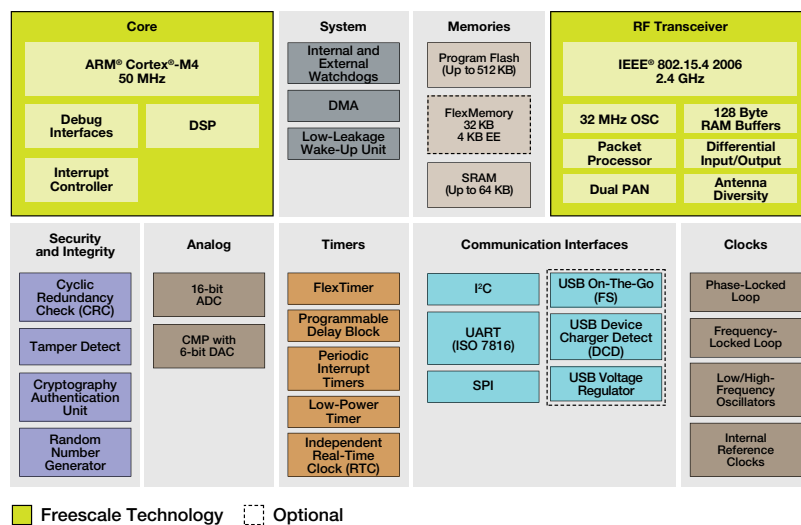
Core

ARM® Cortex®-M4
50 MHz

Debug Interfaces

DSP

Interrupt Controller

System

Internal and External Watchdogs

DMA

Low-Leakage Wake-Up Unit

Memories

Program Flash (Up to 512 KB)

FlexMemory 32 KB 4 KB EE

SRAM (Up to 64 KB)

RF Transceiver

IEEE® 802.15.4 2006
2.4 GHz

32 MHz OSC

128 Byte RAM Buffers

Packet Processor

Differential Input/Output

Dual PAN

Antenna Diversity

Security and Integrity

Cyclic Redundancy Check (CRC)

Tamper Detect

Cryptography Authentication Unit

Random Number Generator

Analog

16-bit ADC

CMP with 6-bit DAC

Timers

FlexTimer

Programmable Delay Block

Periodic Interrupt Timers

Low-Power Timer

Independent Real-Time Clock (RTC)

Communication Interfaces

I²C

UART (ISO 7816)

SPI

USB On-The-Go (FS)

USB Device Charger Detect (DCD)

USB Voltage Regulator

Clocks

Phase-Locked Loop

Frequency-Locked Loop

Low/High-Frequency Oscillators

Internal Reference Clocks

Freescale Technology

Optional